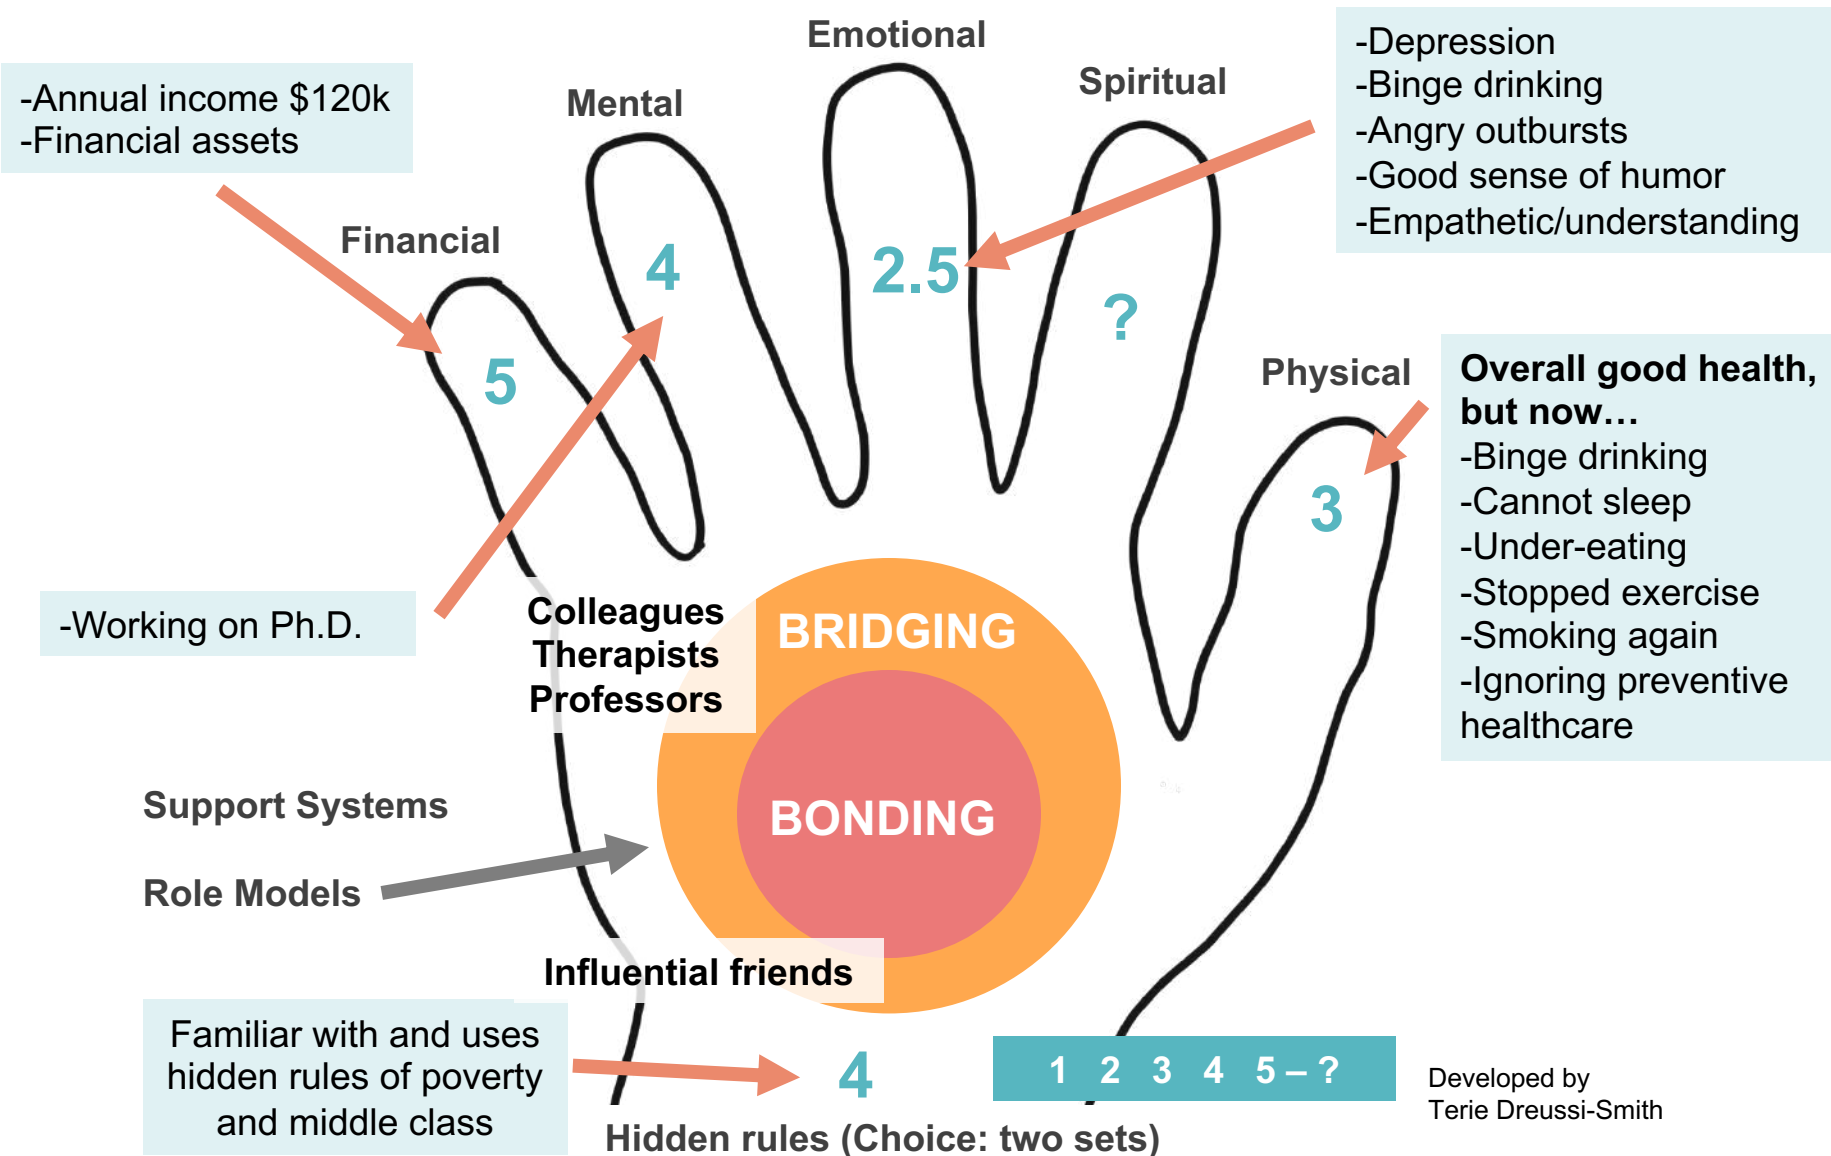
-Annual income $120k
-Financial assets

Mental

Emotional

Spiritual

-Depression
-Binge drinking
-Angry outbursts
-Good sense of humor
-Empathetic/understanding

Financial

4

2.5

?

5

Physical

Overall good health, but now…
-Binge drinking
-Cannot sleep
-Under-eating
-Stopped exercise
-Smoking again
-Ignoring preventive healthcare

3

-Working on Ph.D.

Colleagues
Therapists
Professors

BRIDGING

BONDING

Support Systems

Role Models

Influential friends

Familiar with and uses hidden rules of poverty and middle class

4

1 2 3 4 5 – ?

Developed by
Terie Dreussi-Smith

Hidden rules (Choice: two sets)